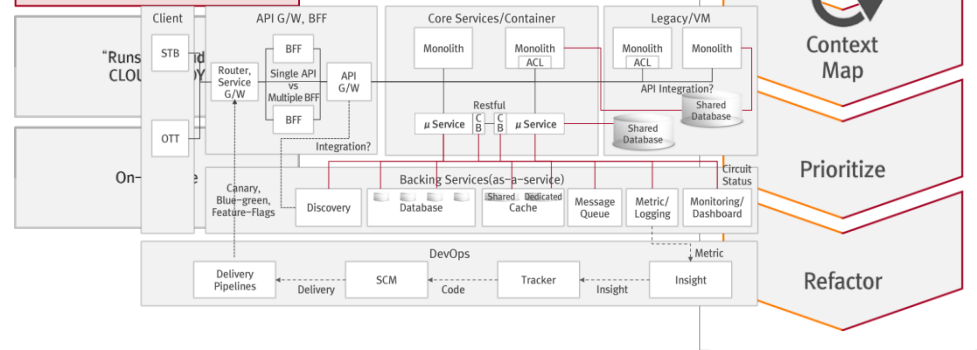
"Runs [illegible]nd CLOU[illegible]DY

On-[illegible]e

Client

STB

OTT

API G/W, BFF

BFF

Router, Service G/W

Single API vs Multiple BFF

API G/W

BFF

Integration?

Core Services/Container

Monolith

Monolith

ACL

Restful

μ Service

C B

C B

μ Service

Shared Database

Legacy/VM

Monolith

ACL

Monolith

API Integration?

Shared Database

Context Map

Prioritize

Refactor

Canary, Blue-green, Feature-Flags

Backing Services(as-a-service)

Circuit Status

Discovery

Database

Shared

Dedicated

Cache

Message Queue

Metric/ Logging

Monitoring/ Dashboard

DevOps

Metric

Delivery Pipelines

Delivery

SCM

Code

Tracker

Insight

Insight